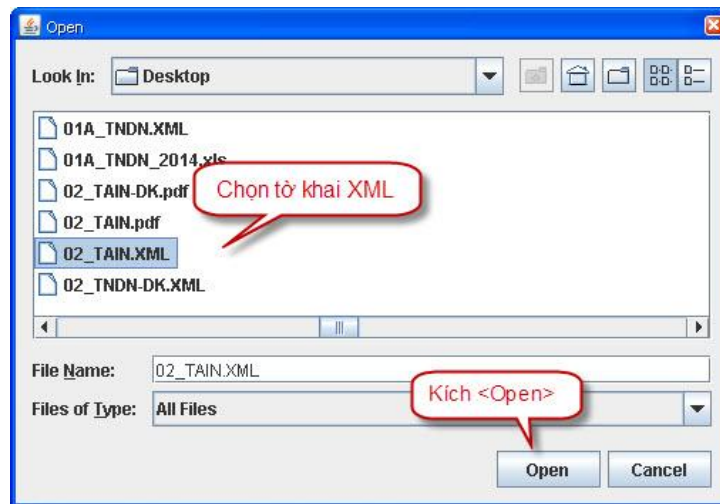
Open

Look In: Desktop

01A_TNDN.XML
01A_TNDN_2014.xls
02_TAIN-DK.pdf
02_TAIN.pdf
02_TAIN.XML
02_TNDN-DK.XML

Chọn tờ khai XML

File Name: 02_TAIN.XML

Files of Type: All Files

Kích <Open>

Open
Cancel